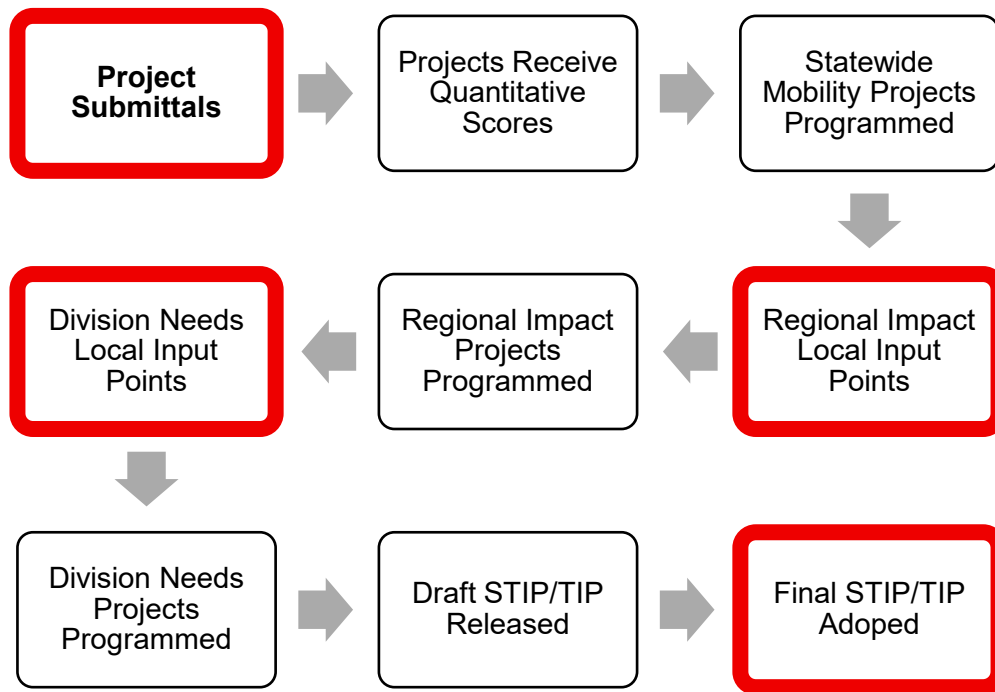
Project Submittals

Projects Receive Quantitative Scores

Statewide Mobility Projects Programmed

Regional Impact Local Input Points

Regional Impact Projects Programmed

Division Needs Local Input Points

Division Needs Projects Programmed

Draft STIP/TIP Released

Final STIP/TIP Adoped